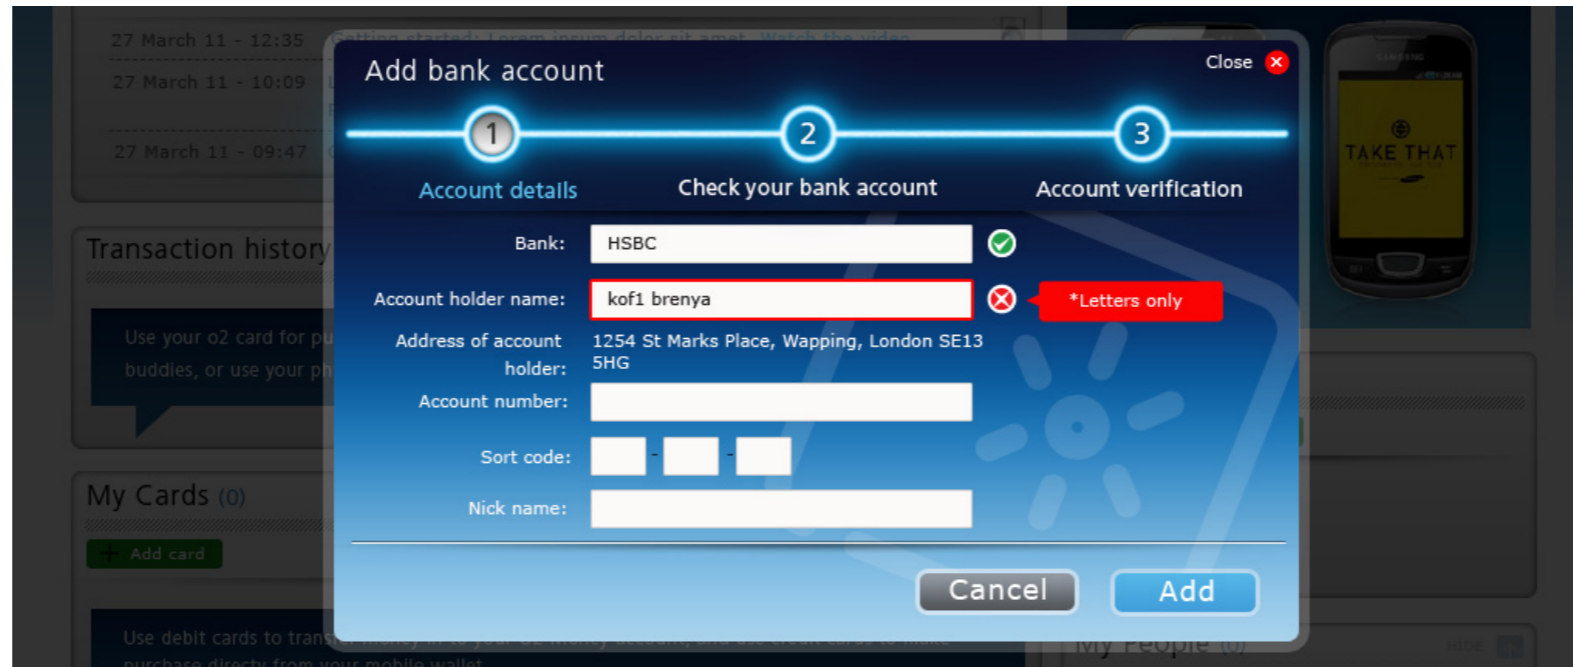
27 March 11 - 12:35 Getting started: Lorem ipsum dolor sit amet. Watch the video

27 March 11 - 10:09

27 March 11 - 09:47

Transaction history

Use your o2 card for p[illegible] buddies, or use your ph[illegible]

My Cards (0)

Add card

Use debit cards to trans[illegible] money in to your O2 money account, and use credit cards to make purchases directly from your mobile wallet

TAKE THAT

My People (0)

Add bank account

Close

1 Account details

2 Check your bank account

3 Account verification

Bank: HSBC

Account holder name: kof1 brenya

*Letters only

Address of account holder: 1254 St Marks Place, Wapping, London SE13 5HG

Account number:

Sort code: - -

Nick name:

Cancel

Add